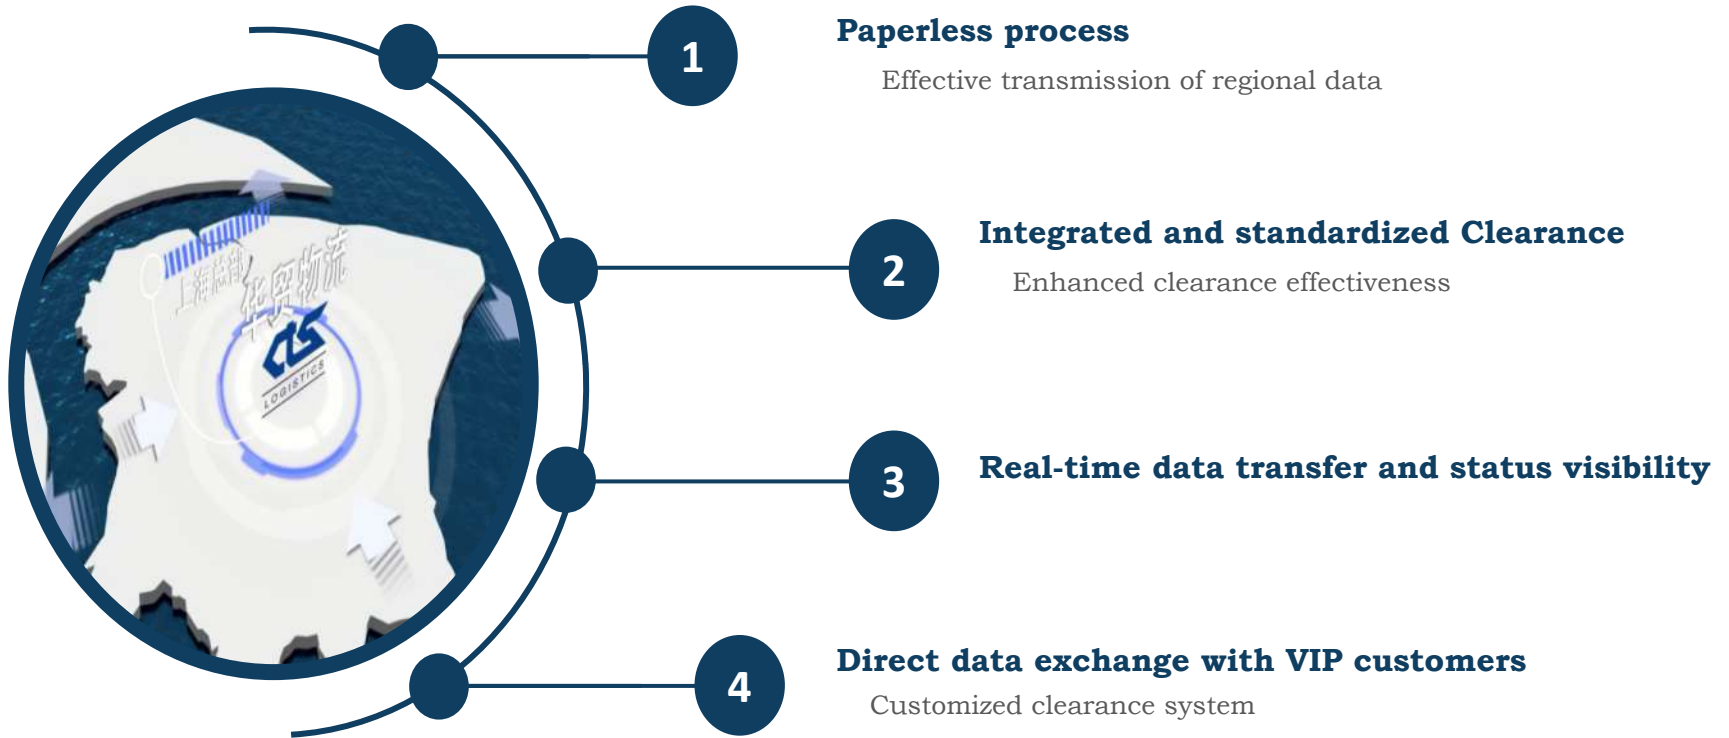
上海临港 华贸物流
CTS LOGISTICS

1
Paperless process
Effective transmission of regional data

2
Integrated and standardized Clearance
Enhanced clearance effectiveness

3
Real-time data transfer and status visibility

4
Direct data exchange with VIP customers
Customized clearance system